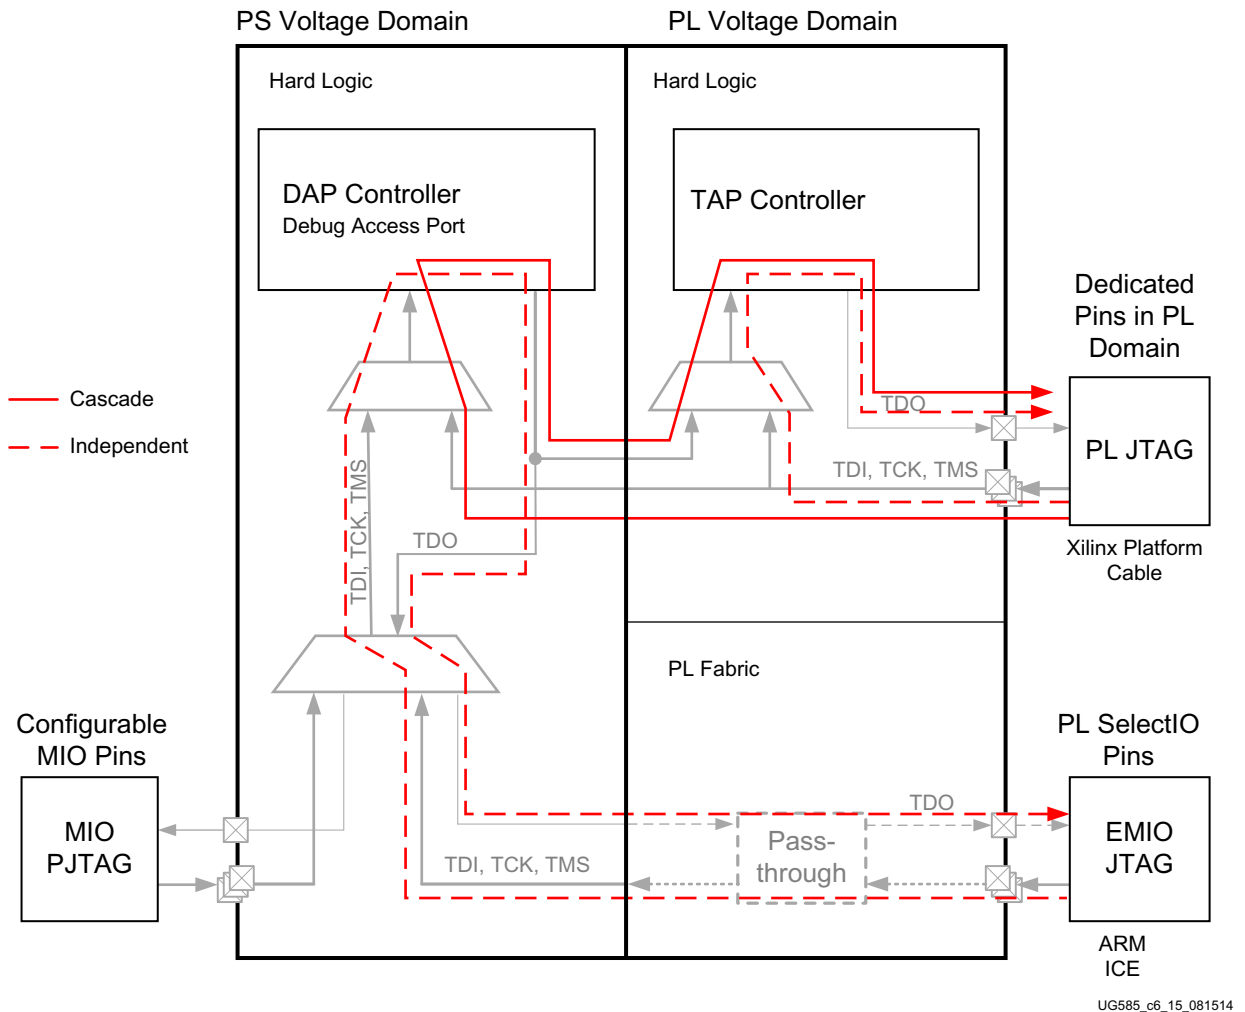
PS Voltage Domain

PL Voltage Domain

Hard Logic

Hard Logic

DAP Controller
Debug Access Port

TAP Controller

Dedicated Pins in PL Domain

Cascade

Independent

TDO

PL JTAG

TDI, TCK, TMS

TDI, TCK, TMS

TDO

Xilinx Platform Cable

PL Fabric

Configurable MIO Pins

PL SelectIO Pins

MIO PJTAG

TDO

Pass-through

EMIO JTAG

TDI, TCK, TMS

ARM ICE

UG585_c6_15_081514